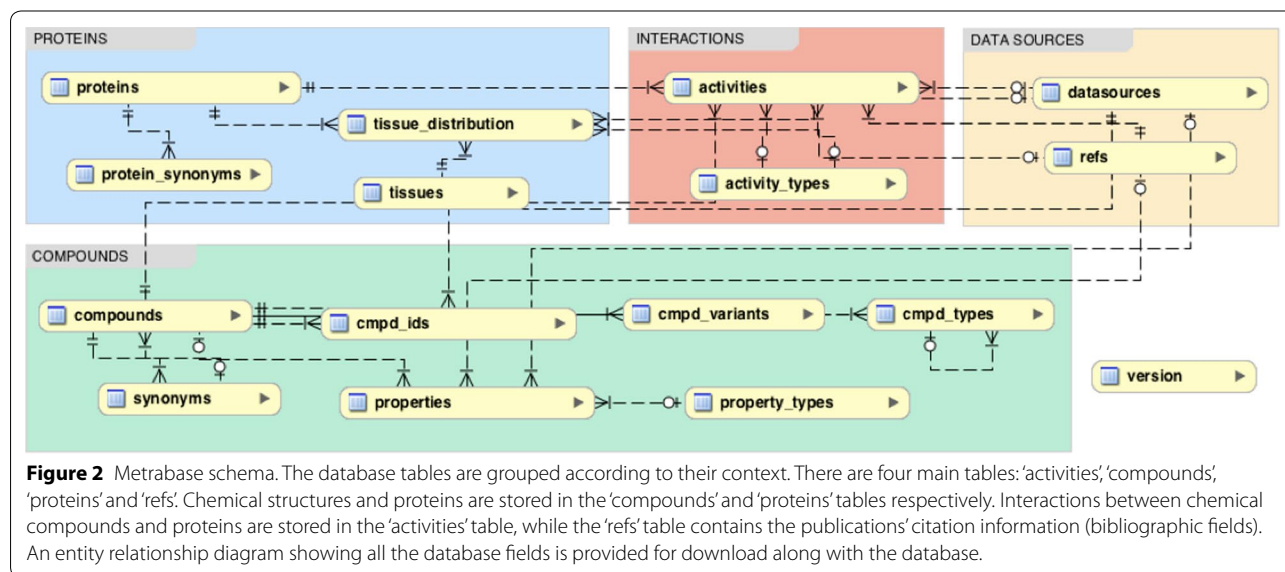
PROTEINS

proteins

tissue_distribution

protein_synonyms

tissues

INTERACTIONS

activities

activity_types

DATA SOURCES

datasources

refs

COMPOUNDS

compounds

cmpd_ids

cmpd_variants

cmpd_types

synonyms

properties

property_types

version

**Figure 2** Metrabase schema. The database tables are grouped according to their context. There are four main tables: 'activities', 'compounds', 'proteins' and 'refs'. Chemical structures and proteins are stored in the 'compounds' and 'proteins' tables respectively. Interactions between chemical compounds and proteins are stored in the 'activities' table, while the 'refs' table contains the publications' citation information (bibliographic fields). An entity relationship diagram showing all the database fields is provided for download along with the database.